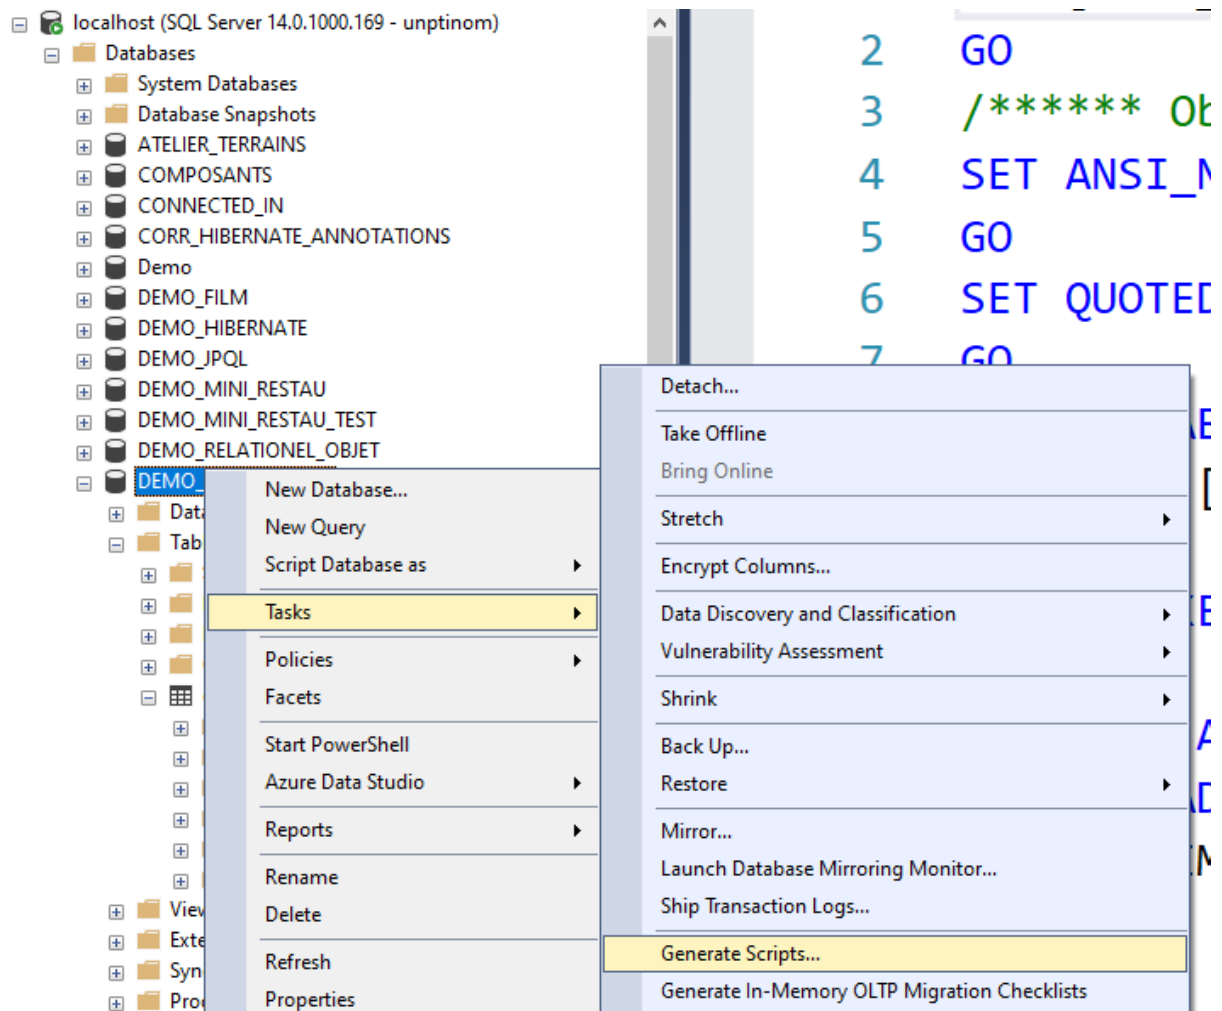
localhost (SQL Server 14.0.1000.169 - unptinom)
Databases
System Databases
Database Snapshots
ATELIER_TERRAINS
COMPOSANTS
CONNECTED_IN
CORR_HIBERNATE_ANNOTATIONS
Demo
DEMO_FILM
DEMO_HIBERNATE
DEMO_JPQL
DEMO_MINI_RESTAU
DEMO_MINI_RESTAU_TEST
DEMO_RELATIONEL_OBJET
DEMO_
Data
Tab
View
Exte
Syn
Pro

2 GO
3 /****** Ob
4 SET ANSI_N
5 GO
6 SET QUOTED
7 GO

New Database...
New Query
Script Database as
Tasks
Policies
Facets
Start PowerShell
Azure Data Studio
Reports
Rename
Delete
Refresh
Properties

Detach...
Take Offline
Bring Online
Stretch
Encrypt Columns...
Data Discovery and Classification
Vulnerability Assessment
Shrink
Back Up...
Restore
Mirror...
Launch Database Mirroring Monitor...
Ship Transaction Logs...
Generate Scripts...
Generate In-Memory OLTP Migration Checklists